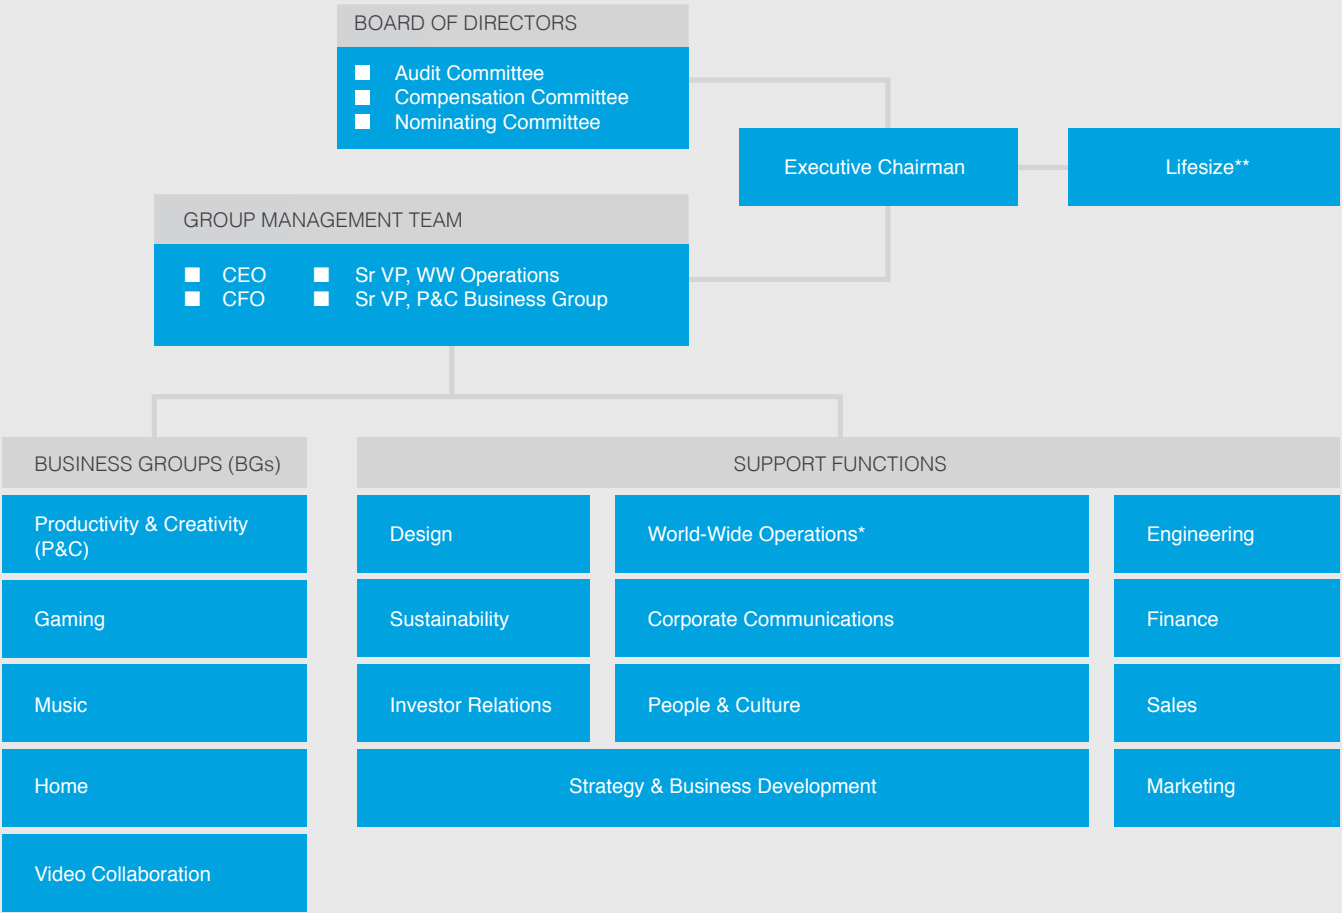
BOARD OF DIRECTORS

Audit Committee
Compensation Committee
Nominating Committee

Executive Chairman

Lifesize**

GROUP MANAGEMENT TEAM

CEO
CFO
Sr VP, WW Operations
Sr VP, P&C Business Group

BUSINESS GROUPS (BGs)

Productivity & Creativity (P&C)

Gaming

Music

Home

Video Collaboration

SUPPORT FUNCTIONS

Design

World-Wide Operations*

Engineering

Sustainability

Corporate Communications

Finance

Investor Relations

People & Culture

Sales

Strategy & Business Development

Marketing